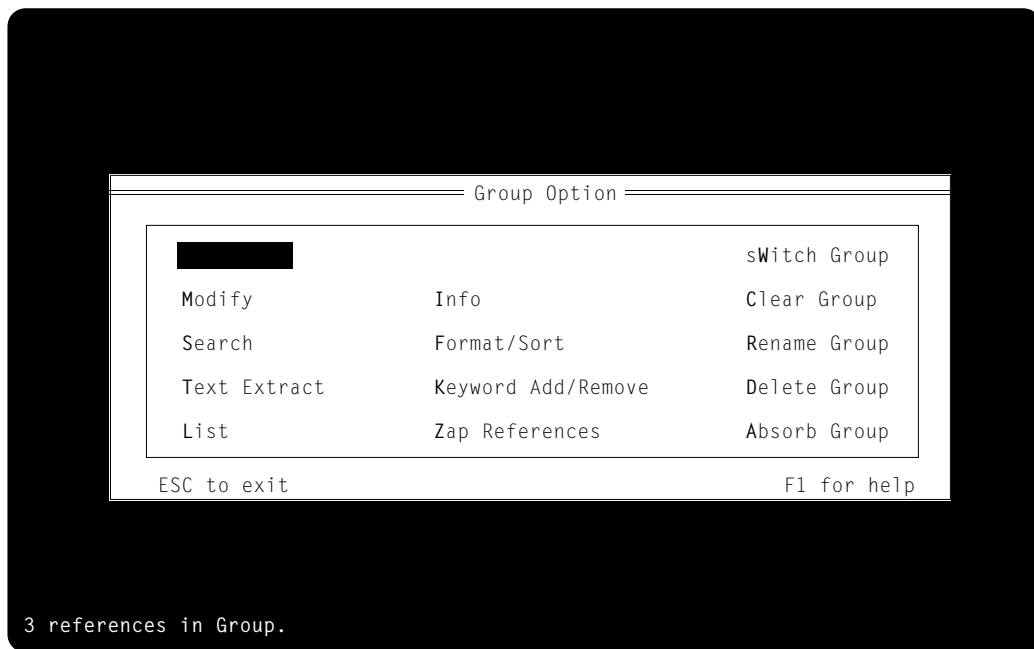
Group Option

sWitch Group

Modify

Info

Clear Group

Search

Format/Sort

Rename Group

Text Extract

Keyword Add/Remove

Delete Group

List

Zap References

Absorb Group

ESC to exit

F1 for help

3 references in Group.